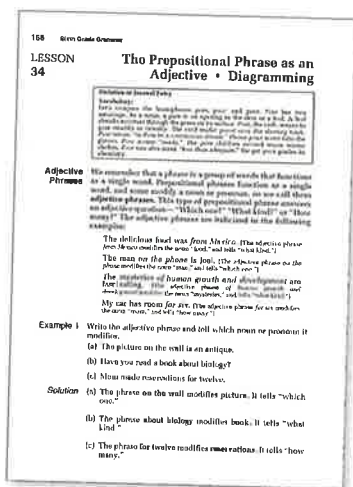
158 Sixth Grade Grammar

LESSON 34

The Prepositional Phrase as an Adjective • Diagramming

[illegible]

Adjective Phrases

We remember that a phrase is a group of words that functions as a single word. Prepositional phrases function as a single word, and some modify a noun or pronoun, so we call them adjective phrases. This type of prepositional phrase answers an adjective question—"Which one?" "What kind?" or "How many?" The adjective phrases are italicized in the following examples:

The delicious food was *from Mexico*. (The adjective phrase *from Mexico* modifies the noun "food," and tells "what kind.")

The man *on the phone* is Joel. (The adjective phrase *on the phone* modifies the noun "man," and tells "which one.")

The mysteries *of human growth and development* are fascinating. (The adjective phrase *of human growth and development* modifies the noun "mysteries," and tells "what kind.")

My car has room *for six*. (The adjective phrase *for six* modifies the noun "room," and tells "how many.")

Example 1

Write the adjective phrase and tell which noun or pronoun it modifies.

(a) The picture on the wall is an antique.

(b) Have you read a book about biology?

(c) Mom made reservations for twelve.

Solution

(a) The phrase on the wall modifies picture. It tells "which one."

(b) The phrase about biology modifies book. It tells "what kind."

(c) The phrase for twelve modifies reservations. It tells "how many."